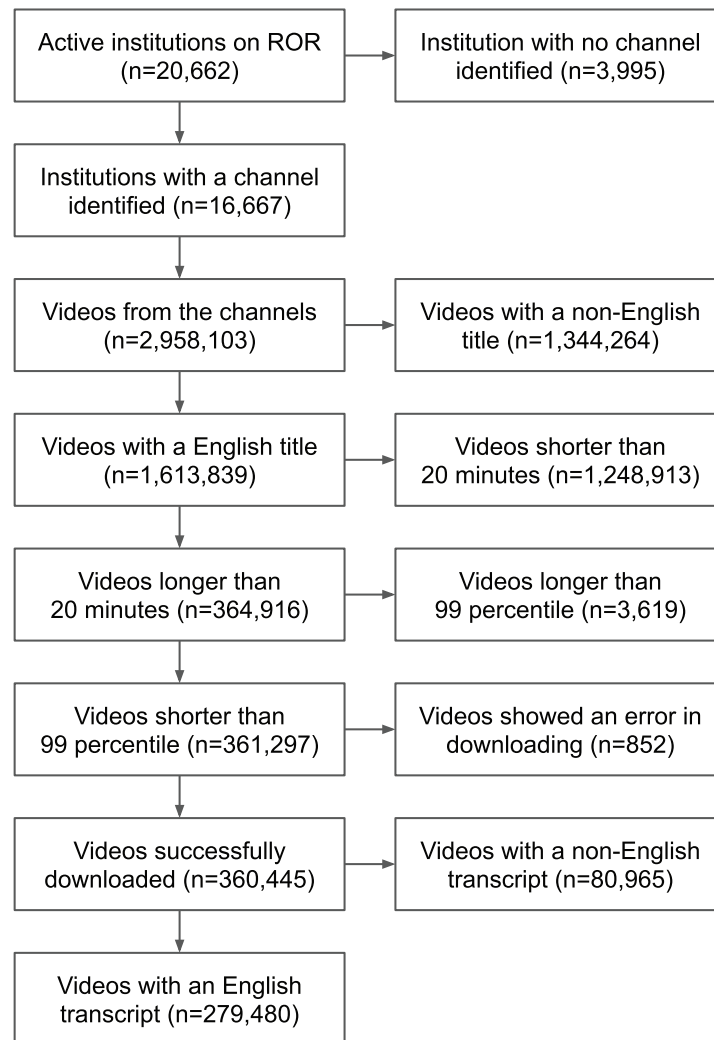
Active institutions on ROR (n=20,662)

Institution with no channel identified (n=3,995)

Institutions with a channel identified (n=16,667)

Videos from the channels (n=2,958,103)

Videos with a non-English title (n=1,344,264)

Videos with a English title (n=1,613,839)

Videos shorter than 20 minutes (n=1,248,913)

Videos longer than 20 minutes (n=364,916)

Videos longer than 99 percentile (n=3,619)

Videos shorter than 99 percentile (n=361,297)

Videos showed an error in downloading (n=852)

Videos successfully downloaded (n=360,445)

Videos with a non-English transcript (n=80,965)

Videos with an English transcript (n=279,480)